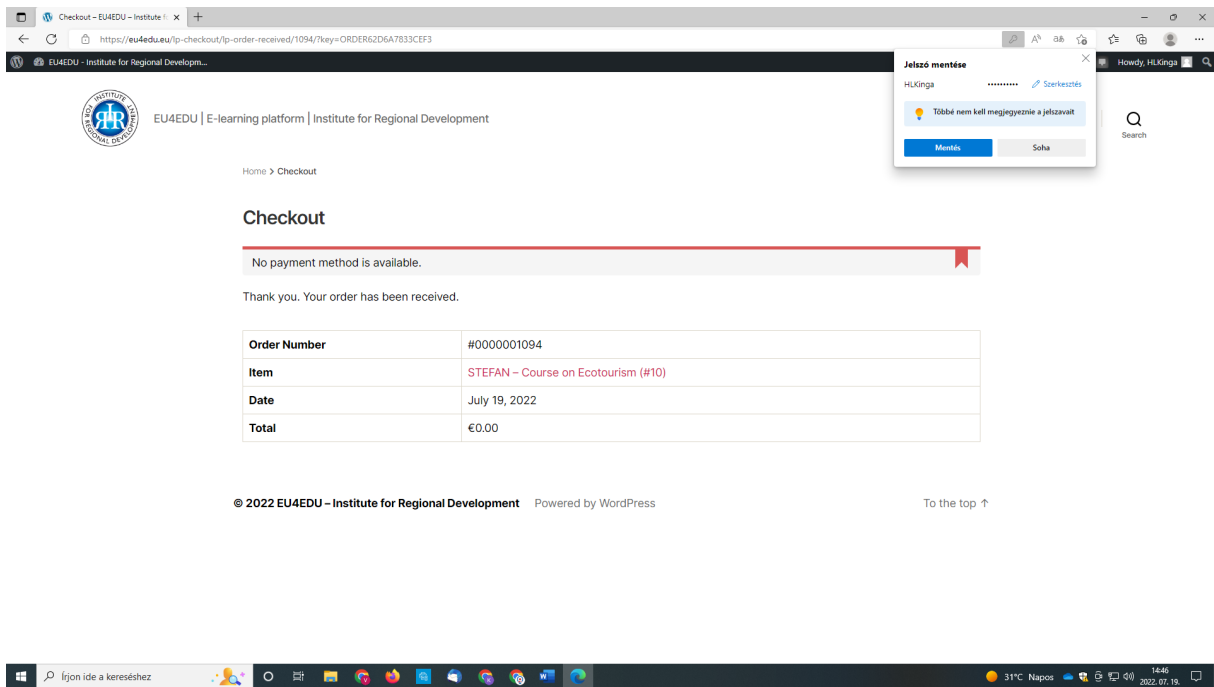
Checkout – EU4EDU – Institute fo ×

https://eu4edu.eu/lp-checkout/lp-order-received/1094/?key=ORDER62D6A7833CEF3

EU4EDU - Institute for Regional Developm...

Howdy, HLKinga

Jelszó mentése

HLKinga •••••••••• Szerkesztés

Többé nem kell megjegyeznie a jelszavait

Mentés Soha

INSTITUTE FOR REGIONAL DEVELOPMENT

EU4EDU | E-learning platform | Institute for Regional Development

Search

Home > Checkout

Checkout

No payment method is available.

Thank you. Your order has been received.

| Order Number | #0000001094 |
|---|---|
| Item | STEFAN – Course on Ecotourism (#10) |
| Date | July 19, 2022 |
| Total | €0.00 |

© 2022 EU4EDU – Institute for Regional Development Powered by WordPress

To the top ↑

Írjon ide a kereséshez

31°C Napos 14:46 2022. 07. 19.